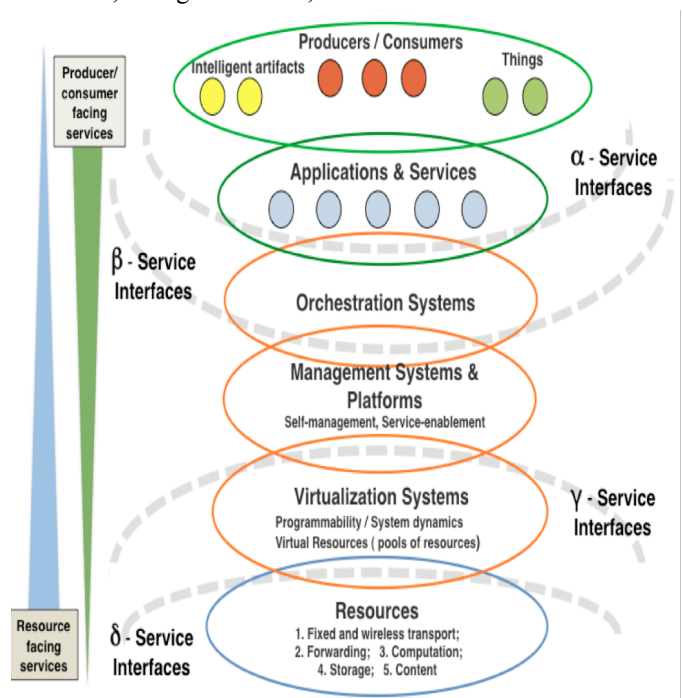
Producer/ consumer facing services

Producers / Consumers

Intelligent artifacts

Things

Applications & Services

$\alpha$ - Service Interfaces

$\beta$ - Service Interfaces

Orchestration Systems

Management Systems & Platforms
Self-management, Service-enablement

Virtualization Systems
Programmability / System dynamics
Virtual Resources ( pools of resources)

$\gamma$ - Service Interfaces

Resource facing services

$\delta$ - Service Interfaces

Resources
1. Fixed and wireless transport;
2. Forwarding; 3. Computation;
4. Storage; 5. Content